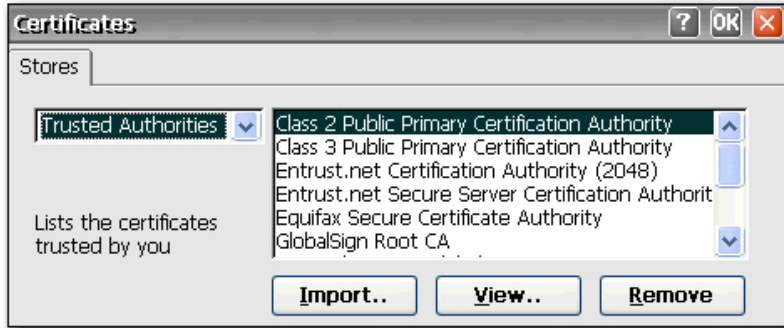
Certificates

? OK X

Stores

Trusted Authorities

Lists the certificates trusted by you

Class 2 Public Primary Certification Authority
Class 3 Public Primary Certification Authority
Entrust.net Certification Authority (2048)
Entrust.net Secure Server Certification Authorit
Equifax Secure Certificate Authority
GlobalSign Root CA
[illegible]

Import..

View..

Remove